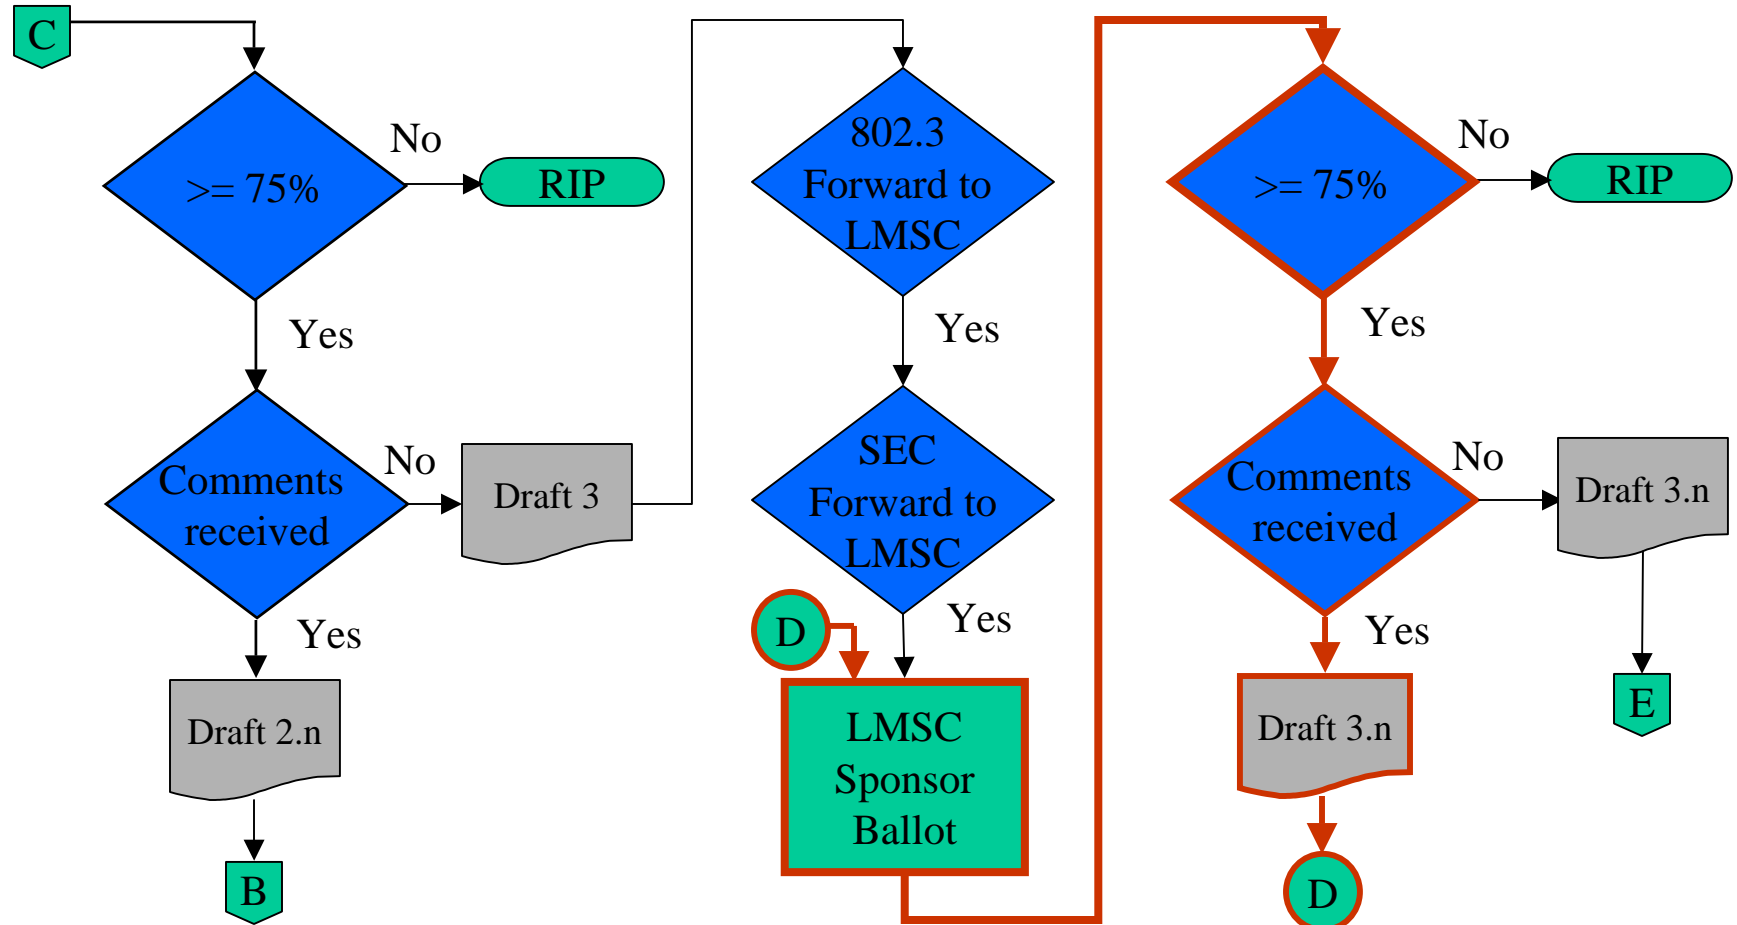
C

>= 75%

No

RIP

Yes

Comments received

No

Draft 3

Yes

Draft 2.n

B

802.3 Forward to LMSC

Yes

SEC Forward to LMSC

Yes

D

LMSC Sponsor Ballot

>= 75%

No

RIP

Yes

Comments received

No

Draft 3.n

E

Yes

Draft 3.n

D